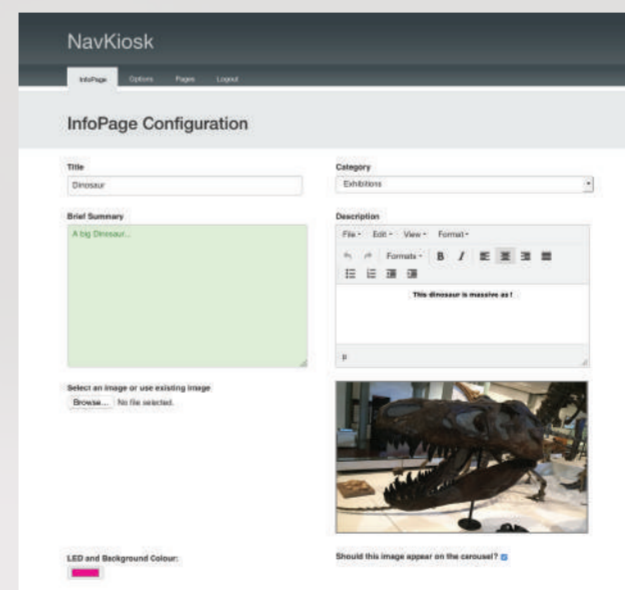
NavKiosk

InfoPage Options Pages Logout

InfoPage Configuration

Title

Dinosaur

Category

Exhibitions

Brief Summary

A big Dinosaur...

Description

File · Edit · View · Format ·

Formats · B I

This dinosaur is massive as !

p

Select an image or use existing image

Browse... No file selected.

LED and Background Colour:

Should this image appear on the carousel?